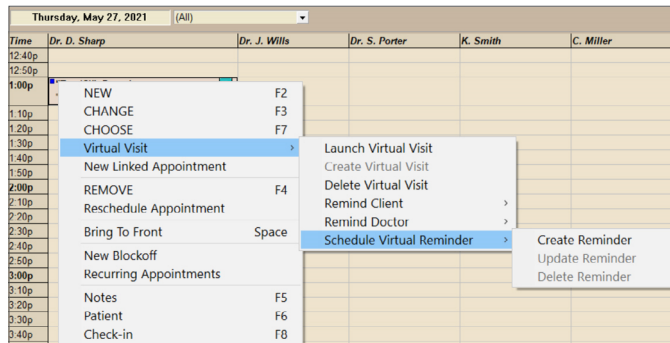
Thursday, May 27, 2021 (All)

| Time | Dr. D. Sharp | Dr. J. Wills | Dr. S. Porter | K. Smith | C. Miller |
|---|---|---|---|---|---|
| 12:40p | | | | | |
| 12:50p | | | | | |
| 1:00p | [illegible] | | | | |
| 1:10p | | | | | |
| 1:20p | | | | | |
| 1:30p | | | | | |
| 1:40p | | | | | |
| 1:50p | | | | | |
| 2:00p | | | | | |
| 2:10p | | | | | |
| 2:20p | | | | | |
| 2:30p | | | | | |
| 2:40p | | | | | |
| 2:50p | | | | | |
| 3:00p | | | | | |
| 3:10p | | | | | |
| 3:20p | | | | | |
| 3:30p | | | | | |
| 3:40p | | | | | |

NEW F2
CHANGE F3
CHOOSE F7
Virtual Visit
New Linked Appointment
REMOVE F4
Reschedule Appointment
Bring To Front Space
New Blockoff
Recurring Appointments
Notes F5
Patient F6
Check-in F8

Launch Virtual Visit
Create Virtual Visit
Delete Virtual Visit
Remind Client
Remind Doctor
Schedule Virtual Reminder

Create Reminder
Update Reminder
Delete Reminder